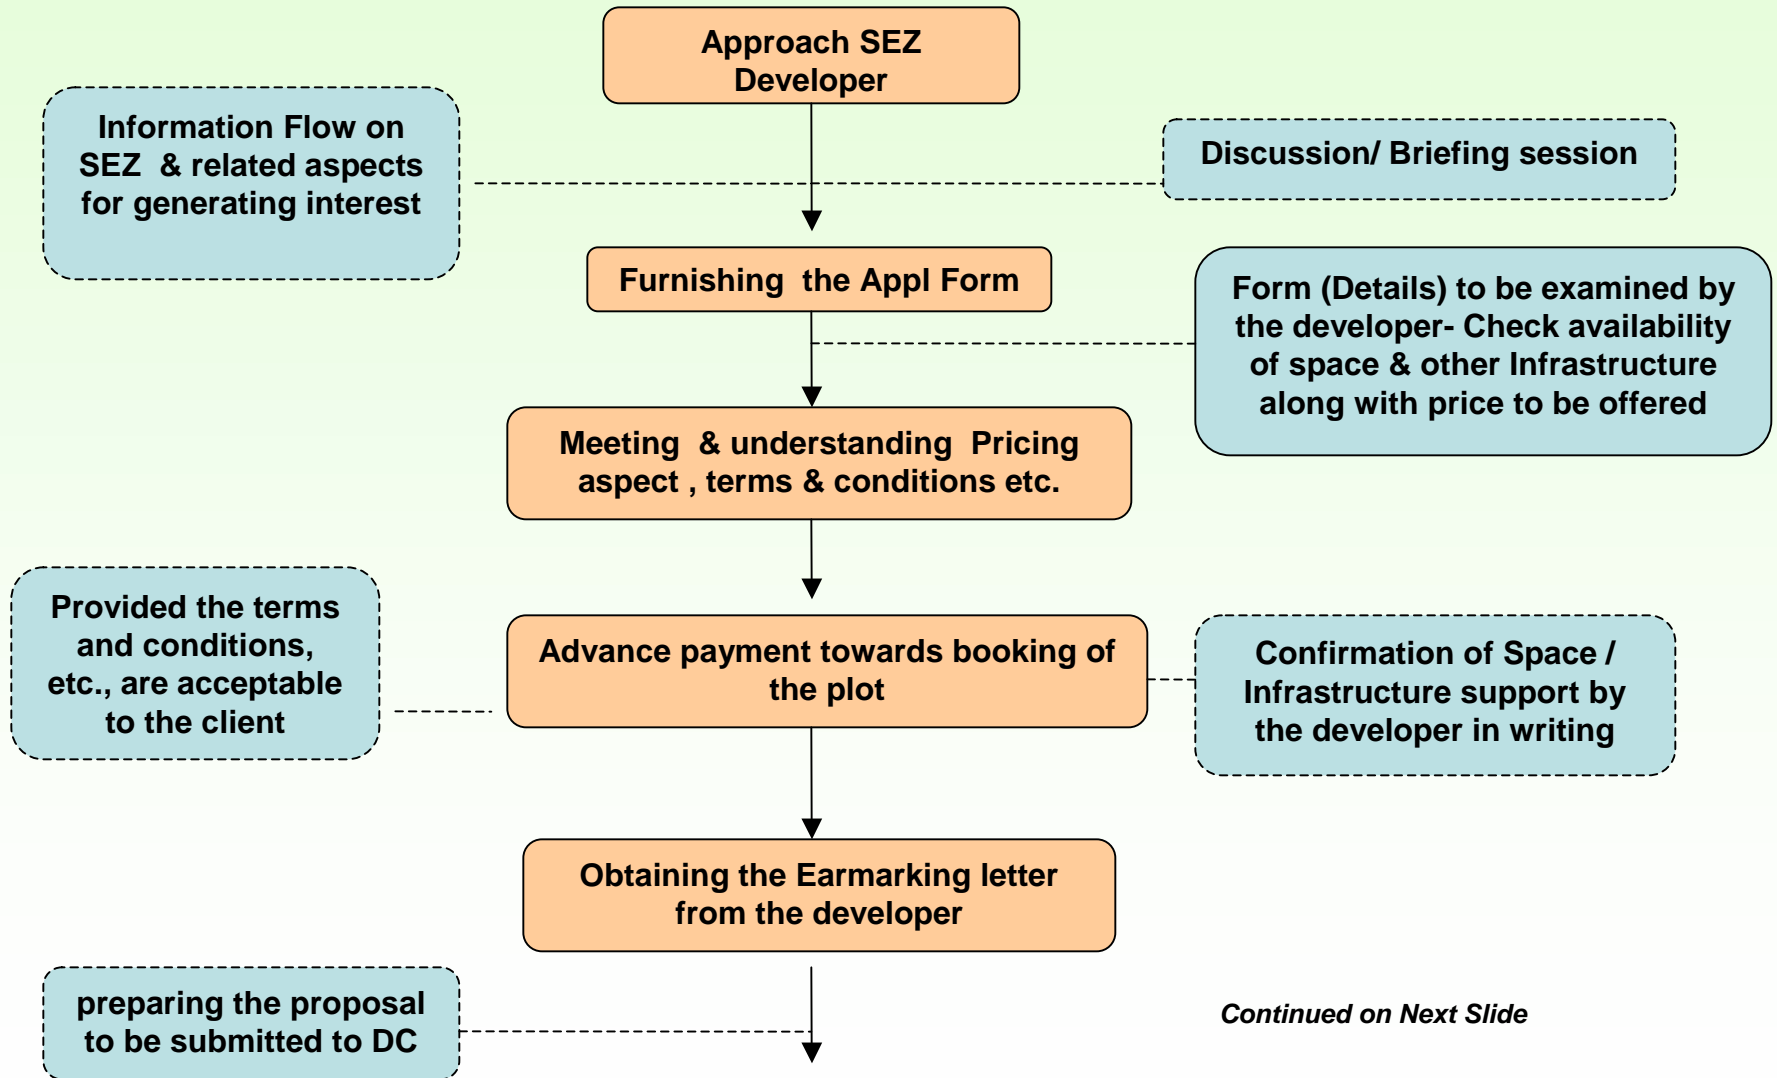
Approach SEZ Developer

Information Flow on SEZ & related aspects for generating interest

Discussion/ Briefing session

Furnishing the Appl Form

Form (Details) to be examined by the developer- Check availability of space & other Infrastructure along with price to be offered

Meeting & understanding Pricing aspect , terms & conditions etc.

Provided the terms and conditions, etc., are acceptable to the client

Advance payment towards booking of the plot

Confirmation of Space / Infrastructure support by the developer in writing

Obtaining the Earmarking letter from the developer

preparing the proposal to be submitted to DC

Continued on Next Slide